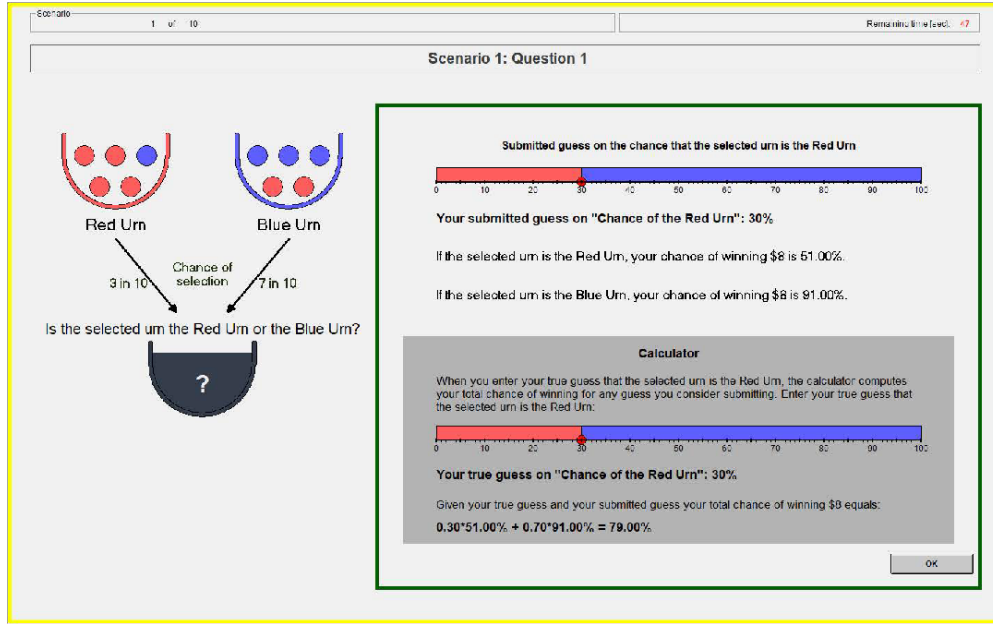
Scenario
1 of 10

Remaining time [sec]: 47

Scenario 1: Question 1

Red Urn

Blue Urn

3 in 10

Chance of selection

7 in 10

Is the selected urn the Red Urn or the Blue Urn?

?

Submitted guess on the chance that the selected urn is the Red Urn

0 10 20 30 40 50 60 70 80 90 100

Your submitted guess on "Chance of the Red Urn": 30%

If the selected urn is the Red Urn, your chance of winning $8 is 51.00%.

If the selected urn is the Blue Urn, your chance of winning $8 is 91.00%.

Calculator

When you enter your true guess that the selected urn is the Red Urn, the calculator computes your total chance of winning for any guess you consider submitting. Enter your true guess that the selected urn is the Red Urn:

0 10 20 30 40 50 60 70 80 90 100

Your true guess on "Chance of the Red Urn": 30%

Given your true guess and your submitted guess your total chance of winning $8 equals:

0.30*51.00% + 0.70*91.00% = 79.00%

OK